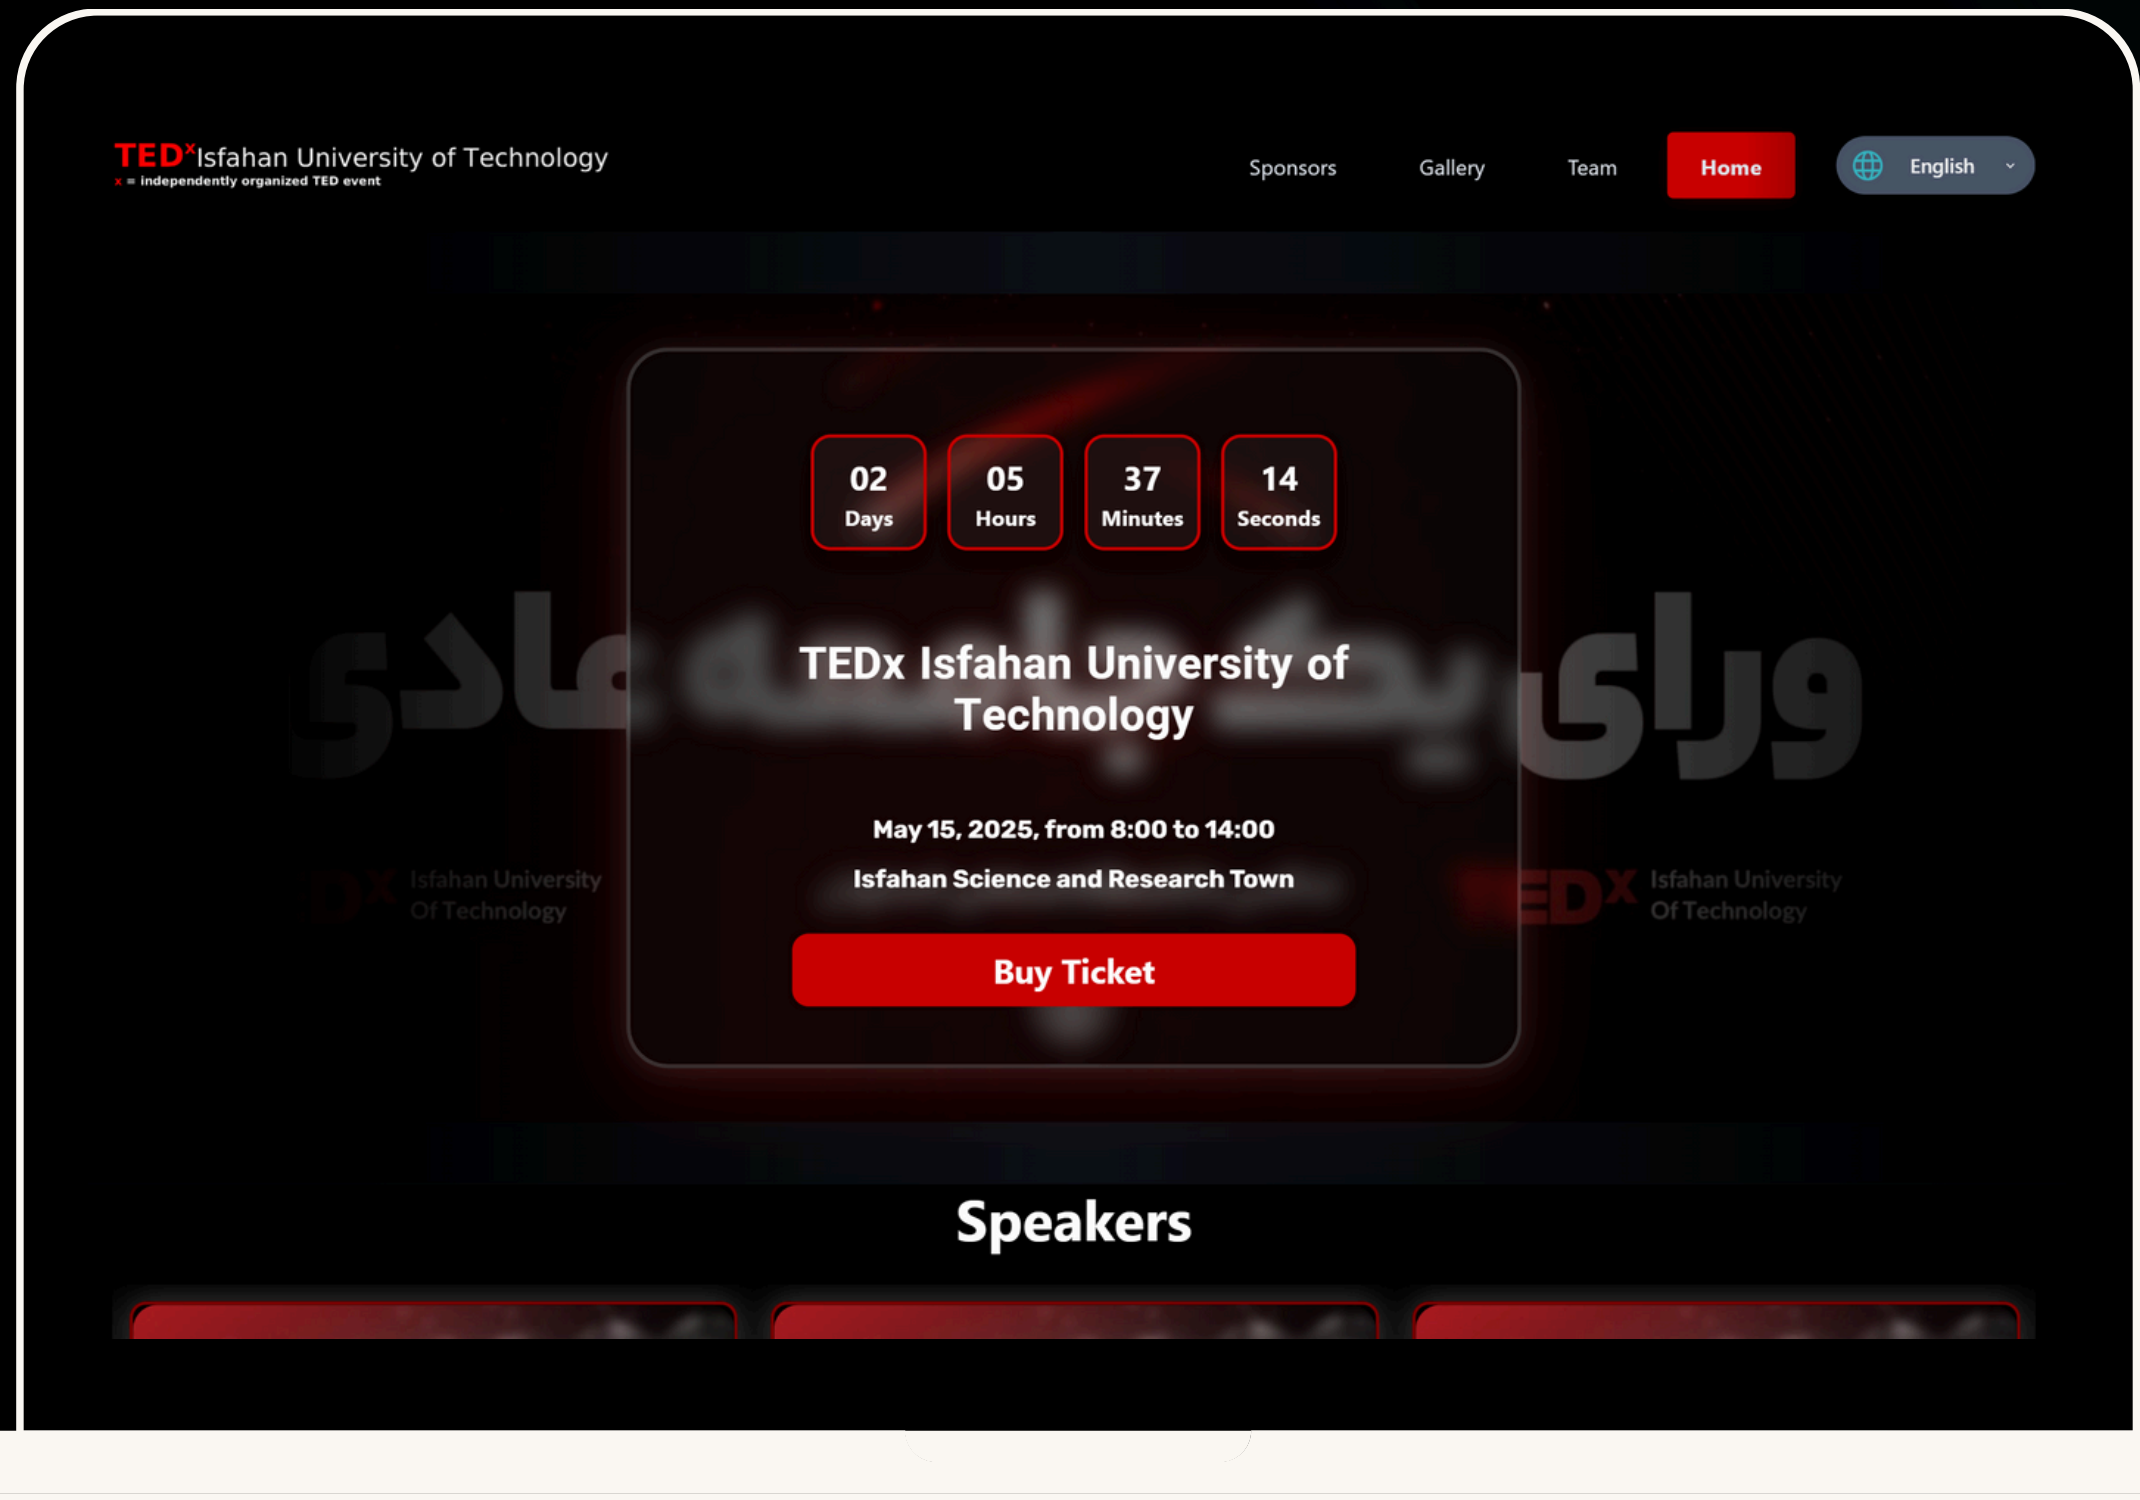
TEDx Isfahan University of Technology
x = independently organized TED event

Sponsors Gallery Team Home English

02 Days
05 Hours
37 Minutes
14 Seconds

ورای یک جامعه عادی

TEDx Isfahan University of Technology

May 15, 2025, from 8:00 to 14:00

Isfahan Science and Research Town

Buy Ticket

TEDx Isfahan University Of Technology

TEDx Isfahan University Of Technology

Speakers